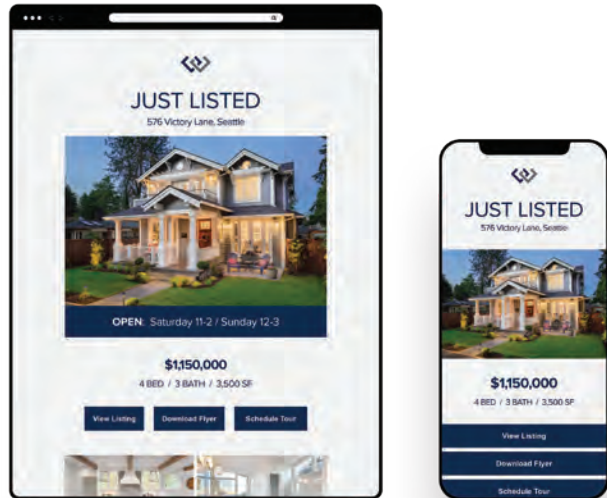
JUST LISTED
576 Victory Lane, Seattle

OPEN: Saturday 11-2 / Sunday 12-3

$1,150,000
4 BED / 3 BATH / 3,500 SF

View Listing
Download Flyer
Schedule Tour

JUST LISTED
576 Victory Lane, Seattle

$1,150,000
4 BED / 3 BATH / 3,500 SF

View Listing
Download Flyer
Schedule Tour